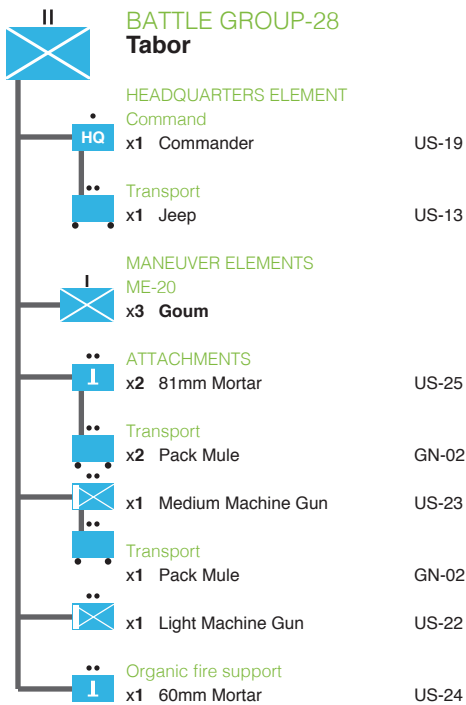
II

BATTLE GROUP-28
**Tabor**

HEADQUARTERS ELEMENT
Command
HQ
**x1** Commander US-19

Transport
**x1** Jeep US-13

MANEUVER ELEMENTS
ME-20
I
x**3** **Goum**

ATTACHMENTS
**x2** 81mm Mortar US-25

Transport
**x2** Pack Mule GN-02

**x1** Medium Machine Gun US-23

Transport
**x1** Pack Mule GN-02

**x1** Light Machine Gun US-22

Organic fire support
**x1** 60mm Mortar US-24